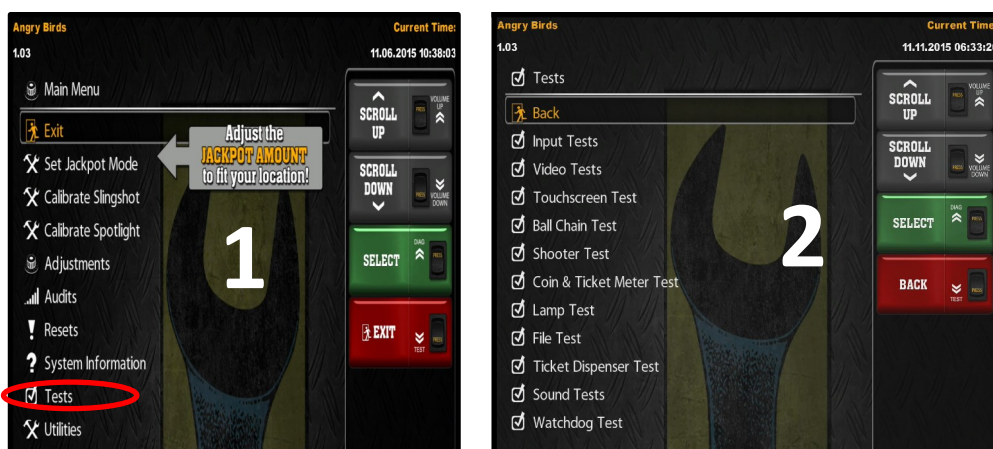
Angry Birds
Current Time:
1.03
11.06.2015 10:38:03

Main Menu
Exit
Set Jackpot Mode
Calibrate Slingshot
Calibrate Spotlight
Adjustments
Audits
Resets
System Information
Tests
Utilities

Adjust the JACKPOT AMOUNT to fit your location!

1

SCROLL UP
VOLUME UP
SCROLL DOWN
PRESS
VOLUME DOWN
SELECT
DIAG
PRESS
EXIT
TEST

Angry Birds
Current Time
1.03
11.11.2015 06:33:2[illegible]

Tests
Back
Input Tests
Video Tests
Touchscreen Test
Ball Chain Test
Shooter Test
Coin & Ticket Meter Test
Lamp Test
File Test
Ticket Dispenser Test
Sound Tests
Watchdog Test

2

SCROLL UP
VOLUME UP
PRESS
SCROLL DOWN
PRESS
VOLUME DOWN
SELECT
DIAG
BACK
TEST